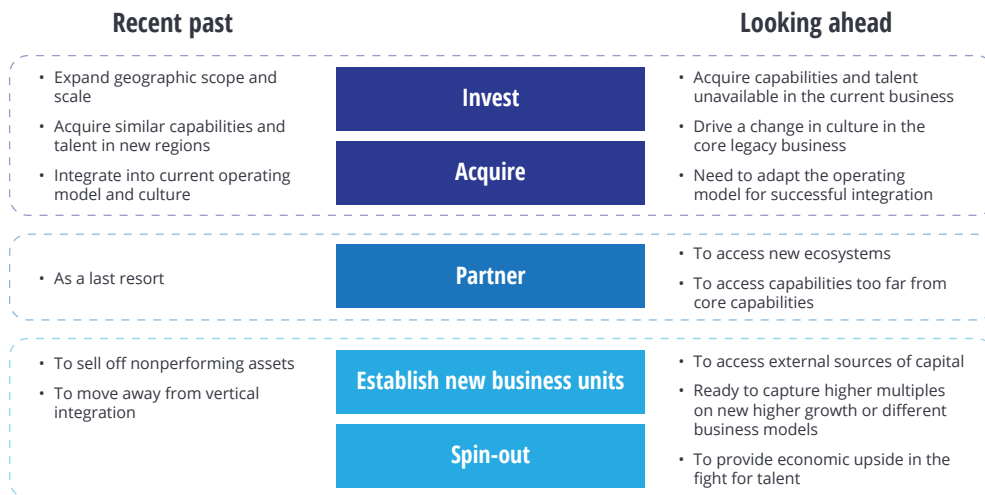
Recent past

Looking ahead

• Expand geographic scope and scale
• Acquire similar capabilities and talent in new regions
• Integrate into current operating model and culture

Invest

Acquire

• Acquire capabilities and talent unavailable in the current business
• Drive a change in culture in the core legacy business
• Need to adapt the operating model for successful integration

• As a last resort

Partner

• To access new ecosystems
• To access capabilities too far from core capabilities

• To sell off nonperforming assets
• To move away from vertical integration

Establish new business units

Spin-out

• To access external sources of capital
• Ready to capture higher multiples on new higher growth or different business models
• To provide economic upside in the fight for talent